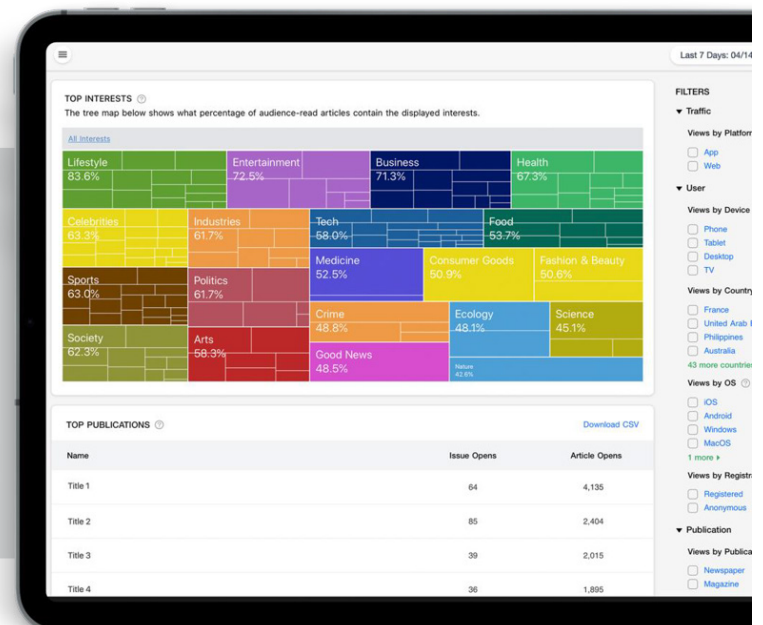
Last 7 Days: 04/14

TOP INTERESTS
The tree map below shows what percentage of audience-read articles contain the displayed interests.

All interests

Lifestyle 83.6%
Entertainment 72.5%
Business 71.3%
Health 67.3%
Celebrities 63.3%
Industries 61.7%
Tech 58.0%
Food 53.7%
Sports 63.0%
Politics 61.7%
Medicine 52.5%
Consumer Goods 50.9%
Fashion & Beauty 50.6%
Society 62.3%
Arts 58.3%
Crime 48.8%
Ecology 48.1%
Science 45.1%
Good News 48.5%
Nature 42.6%

TOP PUBLICATIONS
Download CSV

| Name | Issue Opens | Article Opens |
|---|---|---|
| Title 1 | 64 | 4,135 |
| Title 2 | 85 | 2,404 |
| Title 3 | 39 | 2,015 |
| Title 4 | 36 | 1,895 |

FILTERS
▼ Traffic
Views by Platform
App
Web
▼ User
Views by Device
Phone
Tablet
Desktop
TV
Views by Country
France
United Arab
Philippines
Australia
43 more countries
Views by OS
iOS
Android
Windows
MacOS
1 more ▸
Views by Registr
Registered
Anonymous
▼ Publication
Views by Publica
Newspaper
Magazine